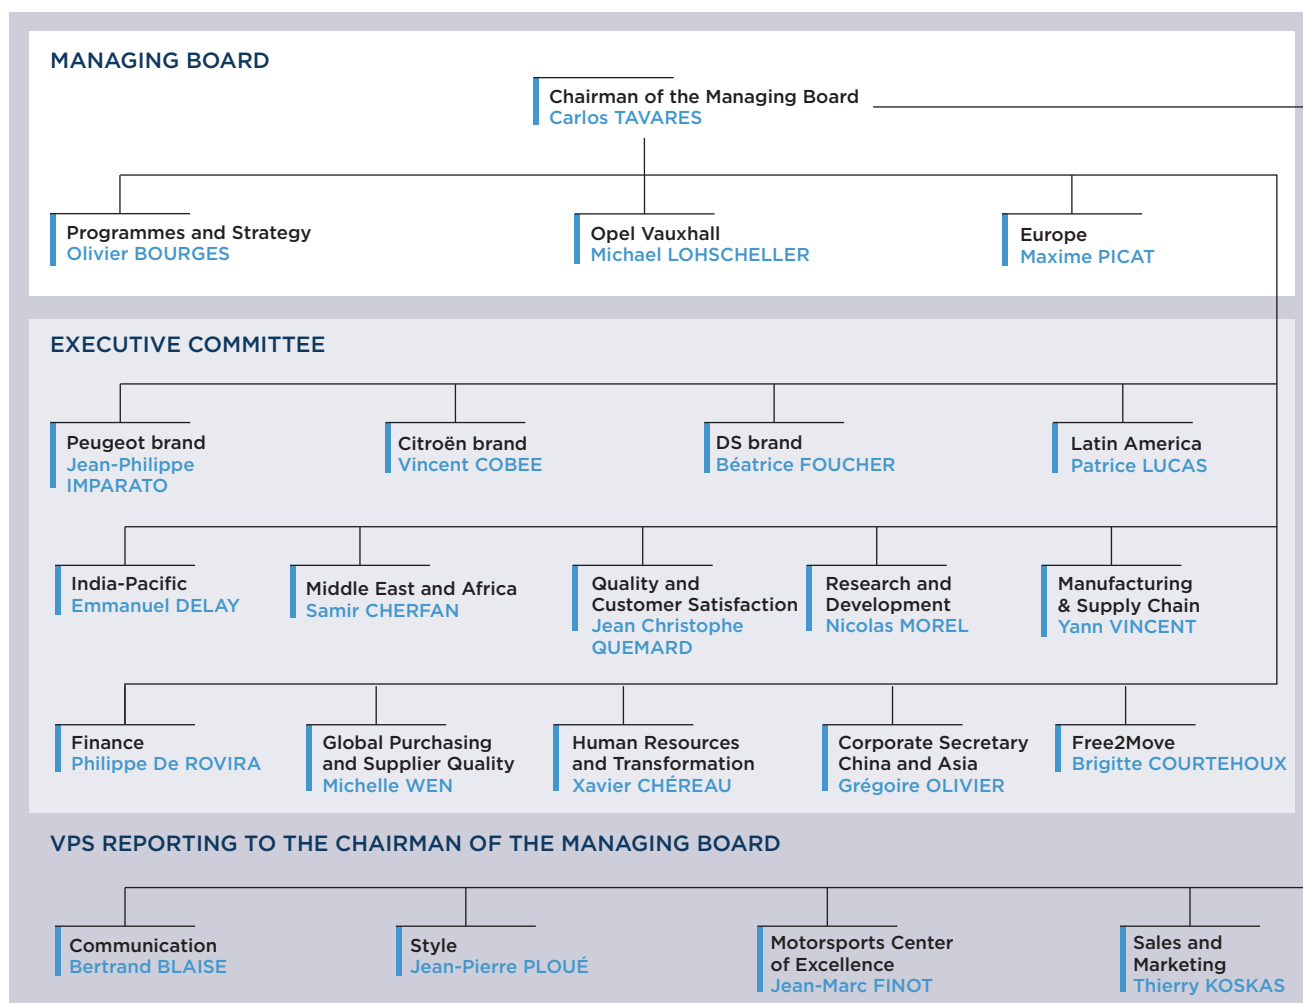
MANAGING BOARD

Chairman of the Managing Board
Carlos TAVARES

Programmes and Strategy
Olivier BOURGES

Opel Vauxhall
Michael LOHSCHELLER

Europe
Maxime PICAT

EXECUTIVE COMMITTEE

Peugeot brand
Jean-Philippe IMPARATO

Citroën brand
Vincent COBEE

DS brand
Béatrice FOUCHER

Latin America
Patrice LUCAS

India-Pacific
Emmanuel DELAY

Middle East and Africa
Samir CHERFAN

Quality and Customer Satisfaction
Jean Christophe QUEMARD

Research and Development
Nicolas MOREL

Manufacturing & Supply Chain
Yann VINCENT

Finance
Philippe De ROVIRA

Global Purchasing and Supplier Quality
Michelle WEN

Human Resources and Transformation
Xavier CHÉREAU

Corporate Secretary China and Asia
Grégoire OLIVIER

Free2Move
Brigitte COURTEHOUX

VPS REPORTING TO THE CHAIRMAN OF THE MANAGING BOARD

Communication
Bertrand BLAISE

Style
Jean-Pierre PLOUÉ

Motorsports Center of Excellence
Jean-Marc FINOT

Sales and Marketing
Thierry KOSKAS